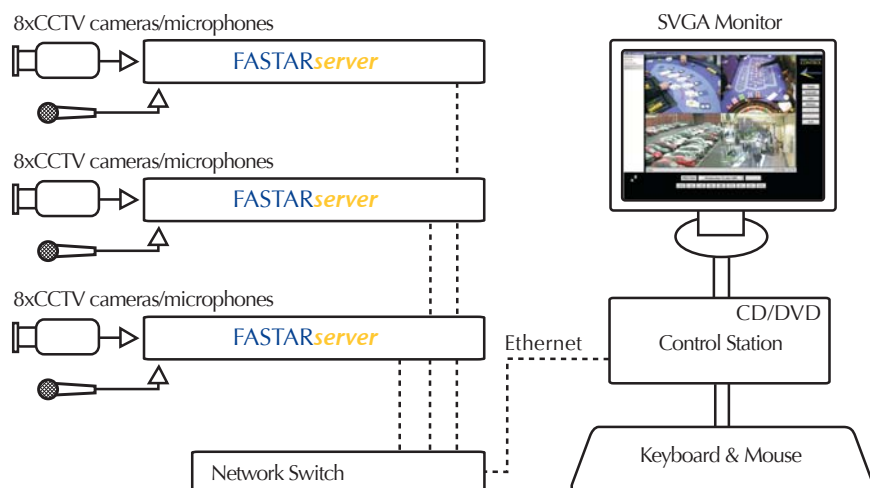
8xCCTV cameras/microphones

FASTARserver

8xCCTV cameras/microphones

FASTARserver

8xCCTV cameras/microphones

FASTARserver

SVGA Monitor

CD/DVD

Control Station

Ethernet

Network Switch

Keyboard & Mouse